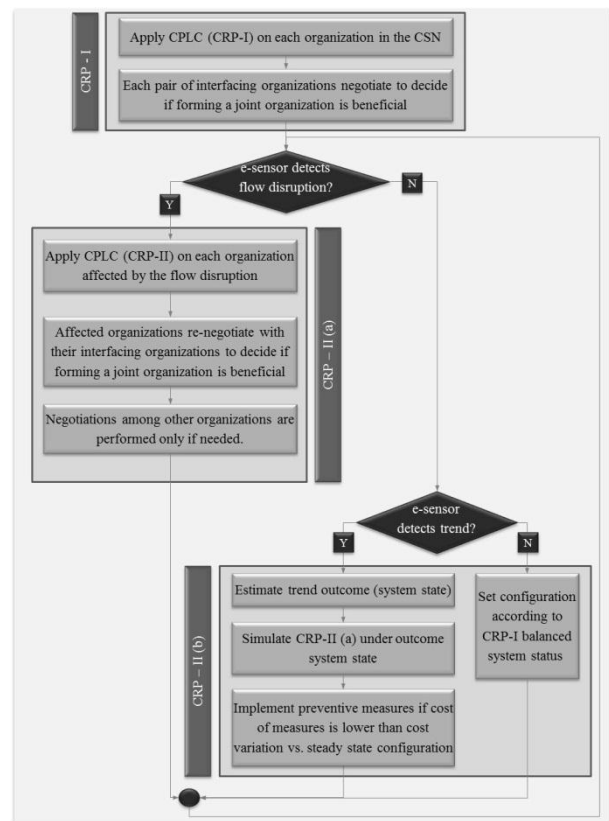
CRP – I

Apply CPLC (CRP-I) on each organization in the CSN

Each pair of interfacing organizations negotiate to decide if forming a joint organization is beneficial

e-sensor detects flow disruption?

Y

N

CRP – II (a)

Apply CPLC (CRP-II) on each organization affected by the flow disruption

Affected organizations re-negotiate with their interfacing organizations to decide if forming a joint organization is beneficial

Negotiations among other organizations are performed only if needed.

e-sensor detects trend?

Y

N

CRP – II (b)

Estimate trend outcome (system state)

Simulate CRP-II (a) under outcome system state

Implement preventive measures if cost of measures is lower than cost variation vs. steady state configuration

Set configuration according to CRP-I balanced system status